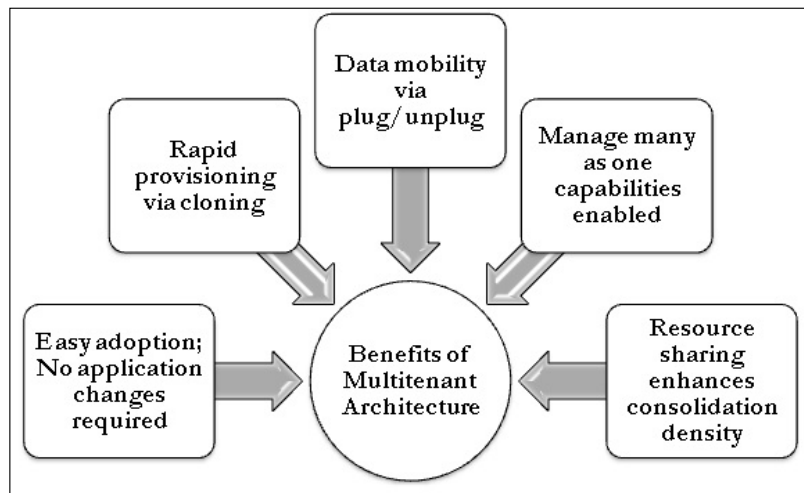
Data mobility via plug/unplug

Rapid provisioning via cloning

Manage many as one capabilities enabled

Easy adoption; No application changes required

Benefits of Multitenant Architecture

Resource sharing enhances consolidation density